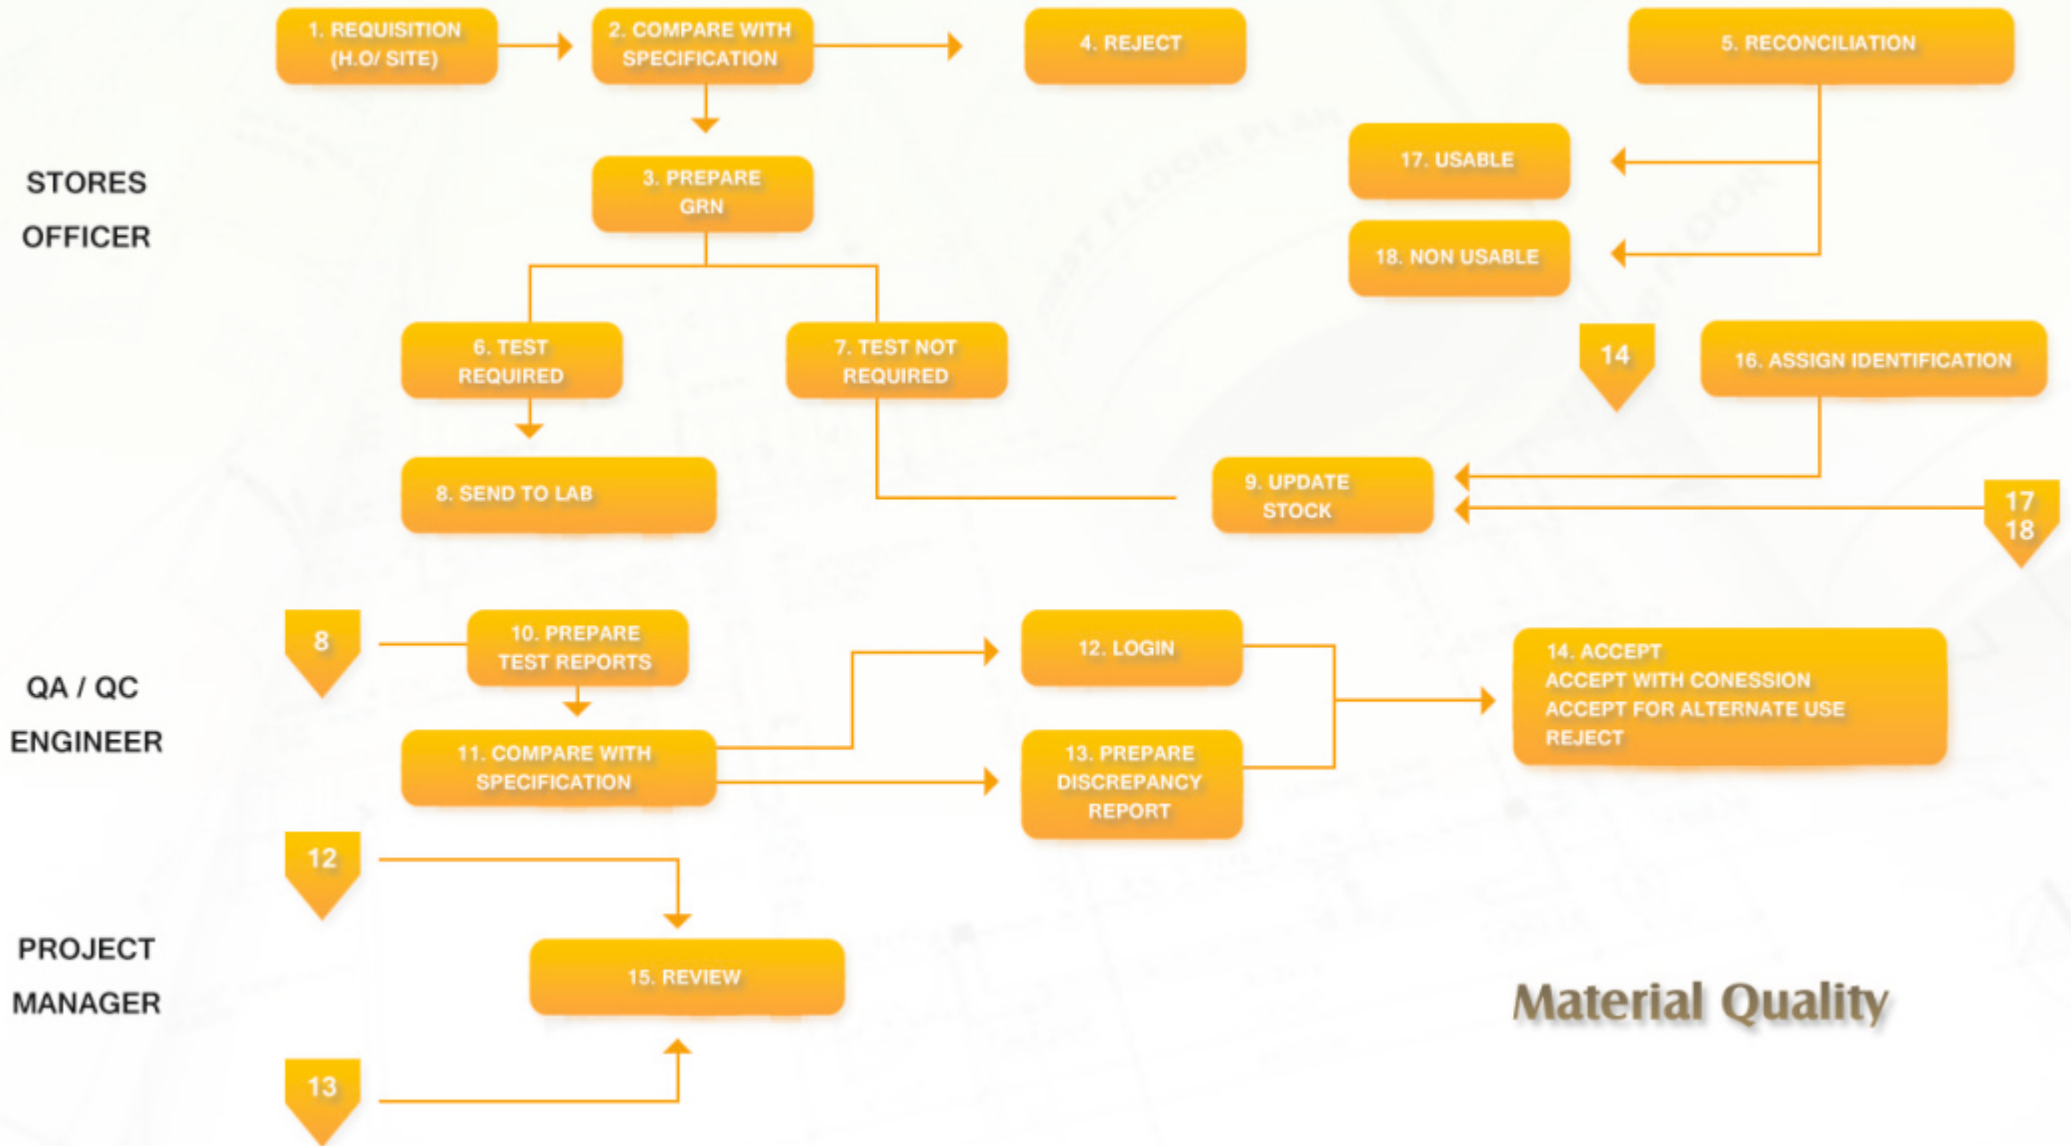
STORES OFFICER

1. REQUISITION (H.O/ SITE)

2. COMPARE WITH SPECIFICATION

4. REJECT

5. RECONCILIATION

17. USABLE

18. NON USABLE

3. PREPARE GRN

6. TEST REQUIRED

7. TEST NOT REQUIRED

14

16. ASSIGN IDENTIFICATION

8. SEND TO LAB

9. UPDATE STOCK

17
18

QA / QC ENGINEER

8

10. PREPARE TEST REPORTS

12. LOGIN

14. ACCEPT
ACCEPT WITH CONESSION
ACCEPT FOR ALTERNATE USE
REJECT

11. COMPARE WITH SPECIFICATION

13. PREPARE DISCREPANCY REPORT

12

PROJECT MANAGER

15. REVIEW

Material Quality

13